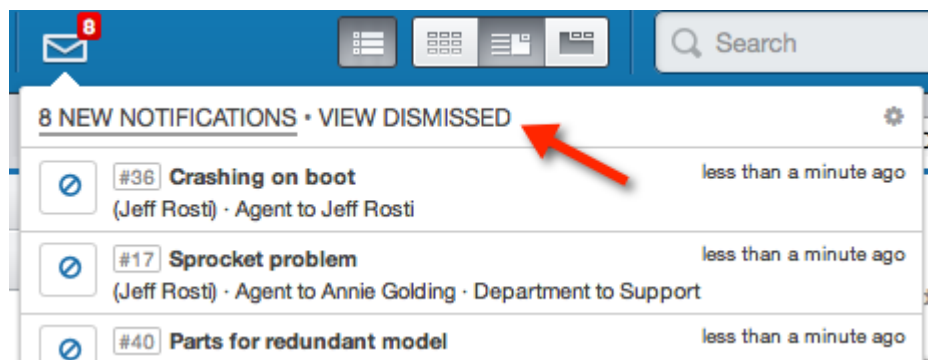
8

Search

8 NEW NOTIFICATIONS • VIEW DISMISSED

#36 Crashing on boot
less than a minute ago
(Jeff Rosti) · Agent to Jeff Rosti

#17 Sprocket problem
less than a minute ago
(Jeff Rosti) · Agent to Annie Golding · Department to Support

#40 Parts for redundant model
less than a minute ago